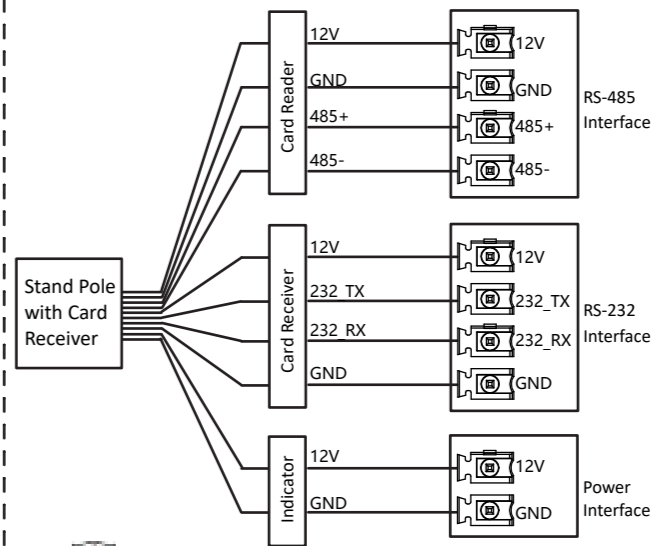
Stand Pole with Card Receiver

Card Reader

12V

GND

485+

485-

12V

GND

485+

485-

RS-485 Interface

Card Receiver

12V

232_TX

232_RX

GND

12V

232_TX

232_RX

GND

RS-232 Interface

Indicator

12V

GND

12V

GND

Power Interface